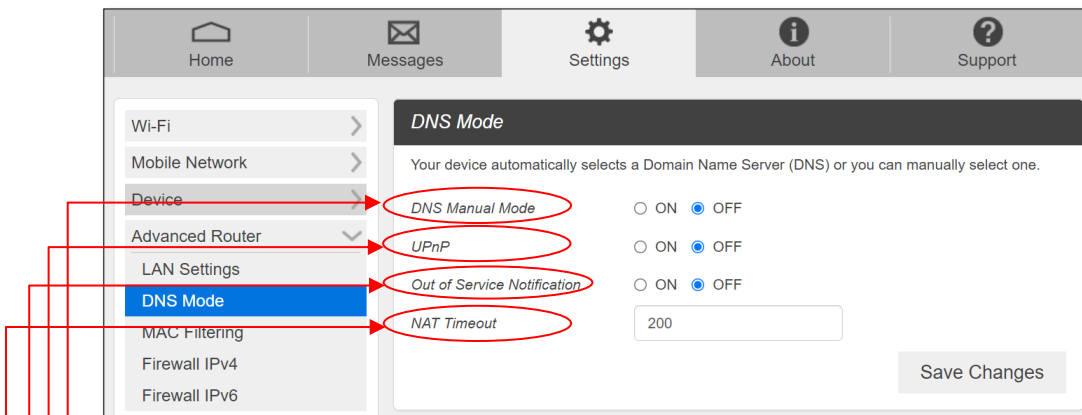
Home
Messages
Settings
About
Support

Wi-Fi
Mobile Network
Device
Advanced Router
LAN Settings
DNS Mode
MAC Filtering
Firewall IPv4
Firewall IPv6

DNS Mode

Your device automatically selects a Domain Name Server (DNS) or you can manually select one.

DNS Manual Mode ○ ON ◉ OFF
UPnP ○ ON ◉ OFF
Out of Service Notification ○ ON ◉ OFF
NAT Timeout 200

Save Changes